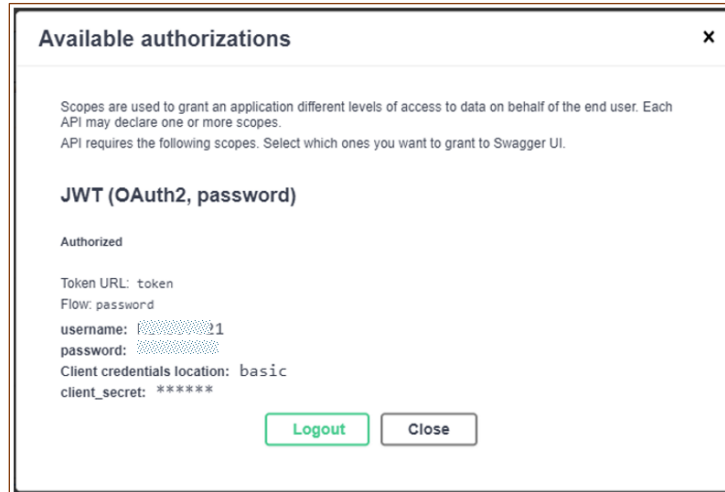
Available authorizations

×

Scopes are used to grant an application different levels of access to data on behalf of the end user. Each API may declare one or more scopes.

API requires the following scopes. Select which ones you want to grant to Swagger UI.

JWT (OAuth2, password)

Authorized

Token URL: token

Flow: password

username: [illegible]21

password: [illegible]

Client credentials location: basic

client_secret: ******

Logout

Close